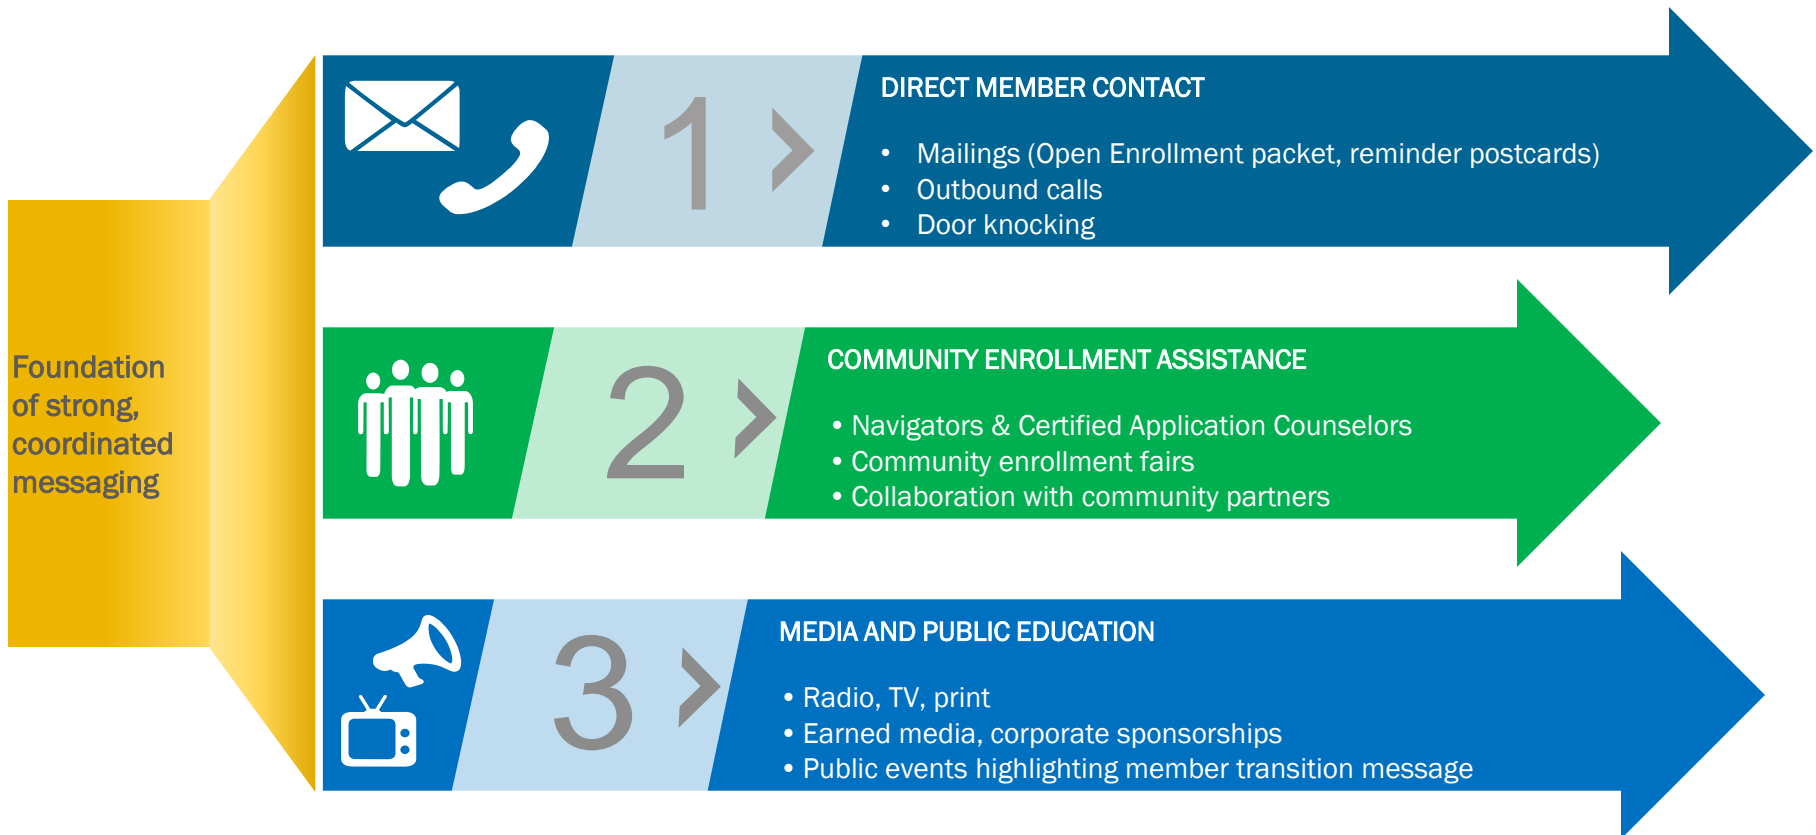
Foundation of strong, coordinated messaging

1 >

DIRECT MEMBER CONTACT

• Mailings (Open Enrollment packet, reminder postcards)
• Outbound calls
• Door knocking

2 >

COMMUNITY ENROLLMENT ASSISTANCE

• Navigators & Certified Application Counselors
• Community enrollment fairs
• Collaboration with community partners

3 >

MEDIA AND PUBLIC EDUCATION

• Radio, TV, print
• Earned media, corporate sponsorships
• Public events highlighting member transition message